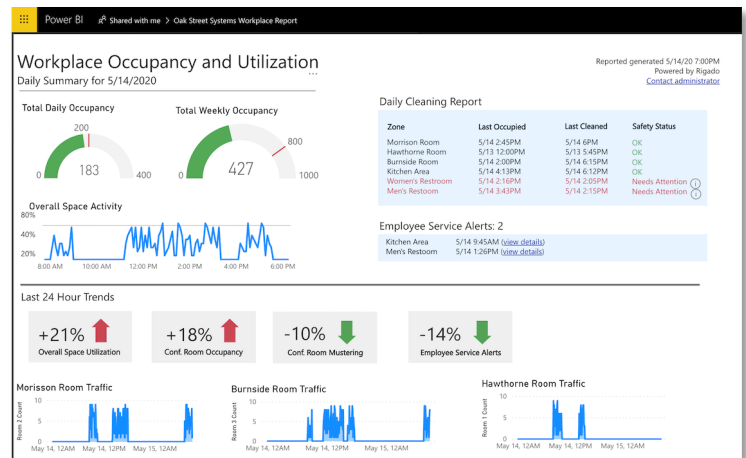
Power BI Shared with me > Oak Street Systems Workplace Report

Workplace Occupancy and Utilization
Daily Summary for 5/14/2020

Reported generated 5/14/20 7:00PM
Powered by Rigado
Contact administrator

Total Daily Occupancy
200
0 183 400

Total Weekly Occupancy
800
0 427 1000

Overall Space Activity
80%
40%
20%
8:00 AM 10:00 AM 12:00 PM 2:00 PM 4:00 PM 6:00 PM

Daily Cleaning Report

| Zone | Last Occupied | Last Cleaned | Safety Status |
|---|---|---|---|
| Morrison Room | 5/14 2:45PM | 5/14 6PM | OK |
| Hawthorne Room | 5/13 12:00PM | 5/13 5:45PM | OK |
| Burnside Room | 5/14 2:00PM | 5/14 6:15PM | OK |
| Kitchen Area | 5/14 4:13PM | 5/14 6:12PM | OK |
| Women's Restroom | 5/14 2:16PM | 5/14 2:05PM | Needs Attention |
| Men's Restroom | 5/14 3:43PM | 5/14 2:15PM | Needs Attention |

Employee Service Alerts: 2
Kitchen Area 5/14 9:45AM (view details)
Men's Restoom 5/14 1:26PM (view details)

Last 24 Hour Trends

+21% Overall Space Utilization
+18% Conf. Room Occupancy
-10% Conf. Room Mustering
-14% Employee Service Alerts

Morisson Room Traffic
Room 2 Count
10
5
0
May 14, 12AM May 14, 12PM May 15, 12AM

Burnside Room Traffic
Room 3 Count
10
5
0
May 14, 12AM May 14, 12PM May 15, 12AM

Hawthorne Room Traffic
Room 1 Count
10
5
0
May 14, 12AM May 14, 12PM May 15, 12AM